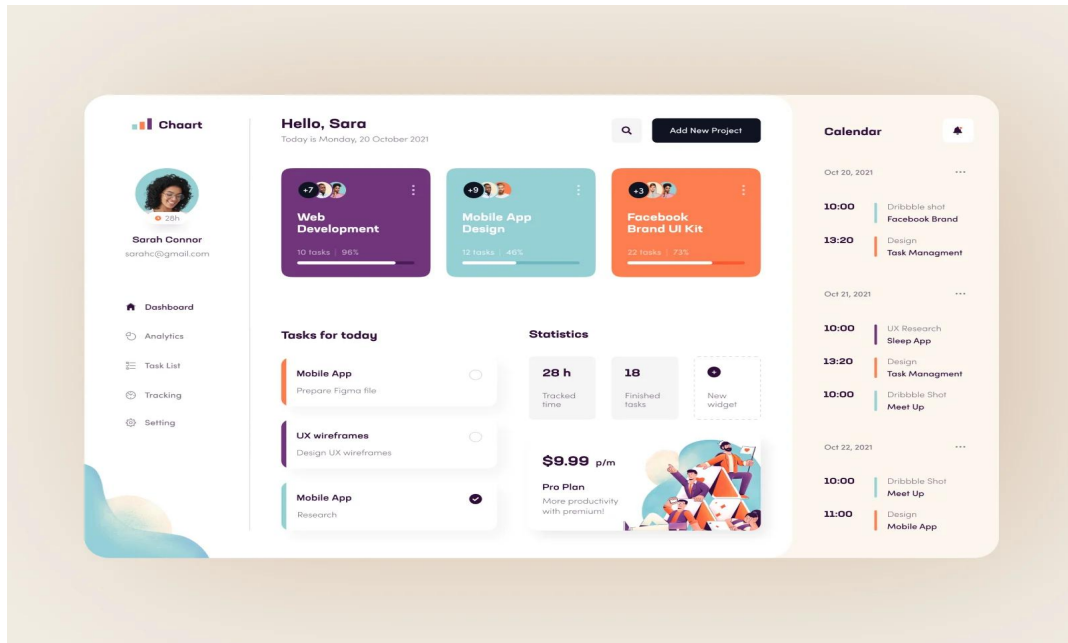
Chaart

28h

Sarah Connor
sarahc@gmail.com

Dashboard
Analytics
Task List
Tracking
Setting

Hello, Sara
Today is Monday, 20 October 2021

Add New Project

+7
Web Development
10 tasks | 96%

+9
Mobile App Design
12 tasks | 46%

+3
Facebook Brand UI Kit
22 tasks | 73%

Tasks for today

Mobile App
Prepare Figma file

UX wireframes
Design UX wireframes

Mobile App
Research

Statistics

28 h
Tracked time

18
Finished tasks

New widget

$9.99 p/m
Pro Plan
More productivity with premium!

Calendar

Oct 20, 2021
10:00 Dribbble shot
Facebook Brand
13:20 Design
Task Managment

Oct 21, 2021
10:00 UX Research
Sleep App
13:20 Design
Task Managment
10:00 Dribbble Shot
Meet Up

Oct 22, 2021
10:00 Dribbble Shot
Meet Up
11:00 Design
Mobile App